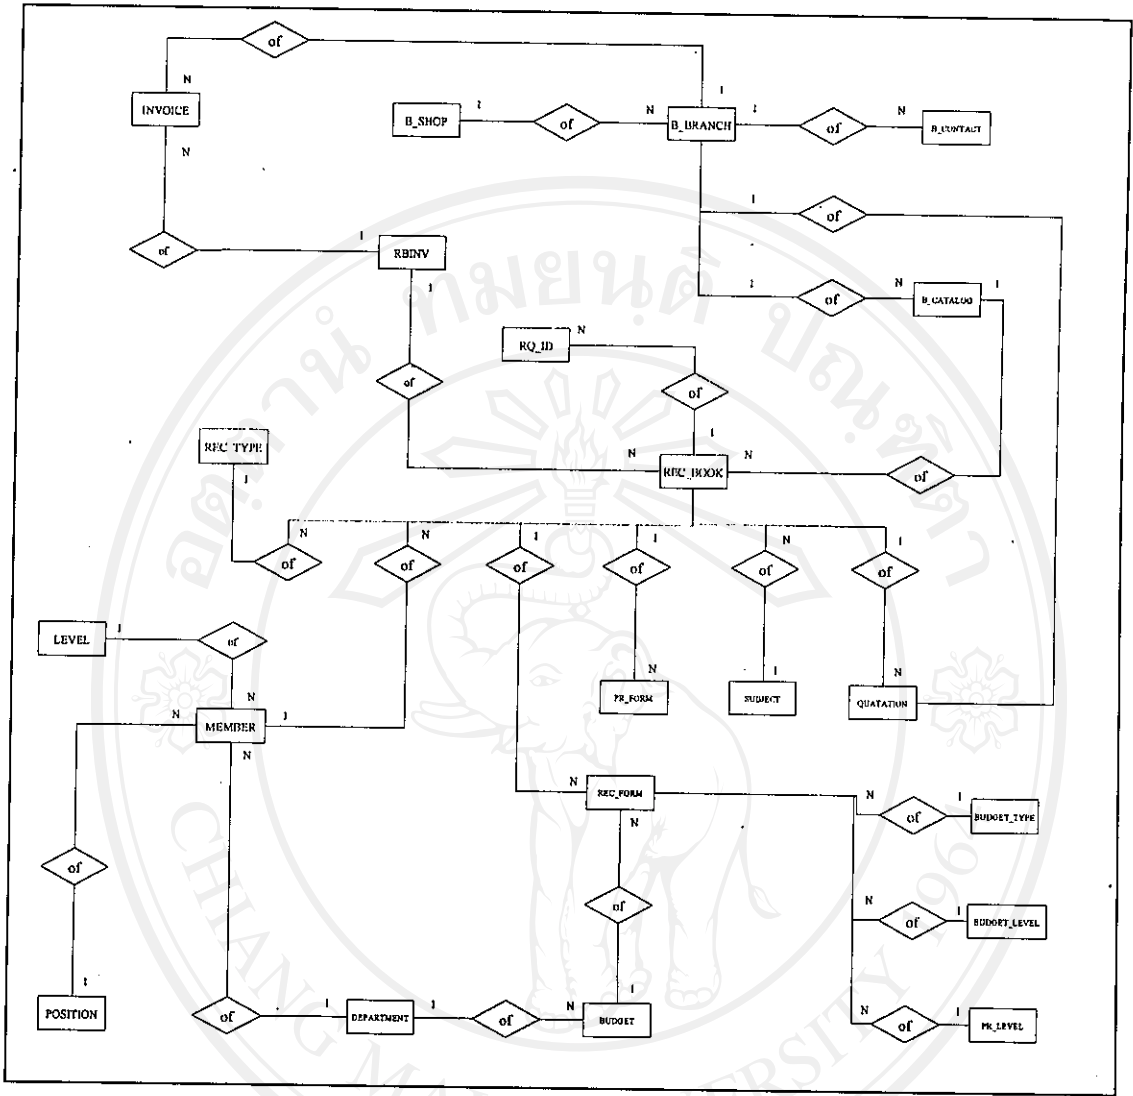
of
N
1
INVOICE
B_SHOP
1
of
N
B_BRANCH
1
of
N
B_CONTACT
N
1
of
of
1
RBINV
1
1
of
N
B_CATALOG
1
RQ_ID
N
of
of
1
REC TYPE
N
REC_BOOK
N
of
1
N
N
1
1
N
1
of
of
of
of
of
of
LEVEL
1
of
N
N
N
PR_FORM
1
SUBJECT
N
QUATATION
N
MEMBER
1
N
N
REC_FORM
N
of
1
BUDGET_TYPE
of
of
N
of
1
BUDGET_LEVEL
1
POSITION
of
1
DEPARTMENT
1
of
N
BUDGET
N
of
1
PR_LEVEL